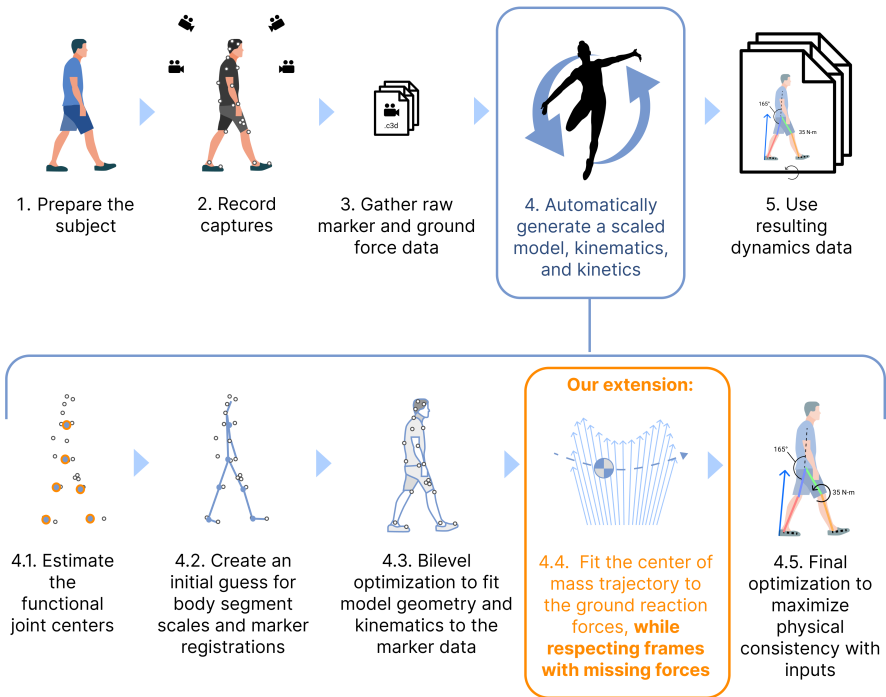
1. Prepare the subject

2. Record captures

.c3d

3. Gather raw marker and ground force data

4. Automatically generate a scaled model, kinematics, and kinetics

165°

35 N-m

5. Use resulting dynamics data

4.1. Estimate the functional joint centers

4.2. Create an initial guess for body segment scales and marker registrations

4.3. Bilevel optimization to fit model geometry and kinematics to the marker data

Our extension:

4.4. Fit the center of mass trajectory to the ground reaction forces, **while respecting frames with missing forces**

165°

35 N-m

4.5. Final optimization to maximize physical consistency with inputs